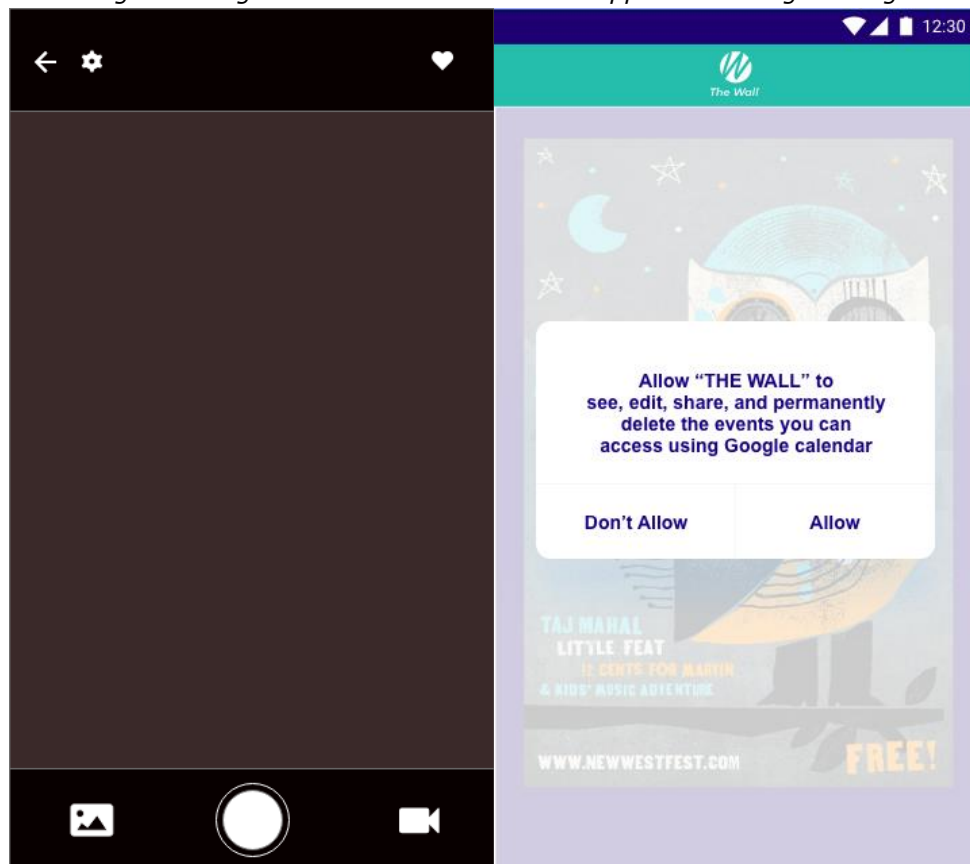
12:30

The Wall

Allow "THE WALL" to see, edit, share, and permanently delete the events you can access using Google calendar

Don't Allow

Allow

TAJ MAHAL
LITTLE FEAT
12 CENTS FOR MARVIN
& KIDS' MUSIC ADVENTURE

WWW.NEWWESTFEST.COM

FREE!